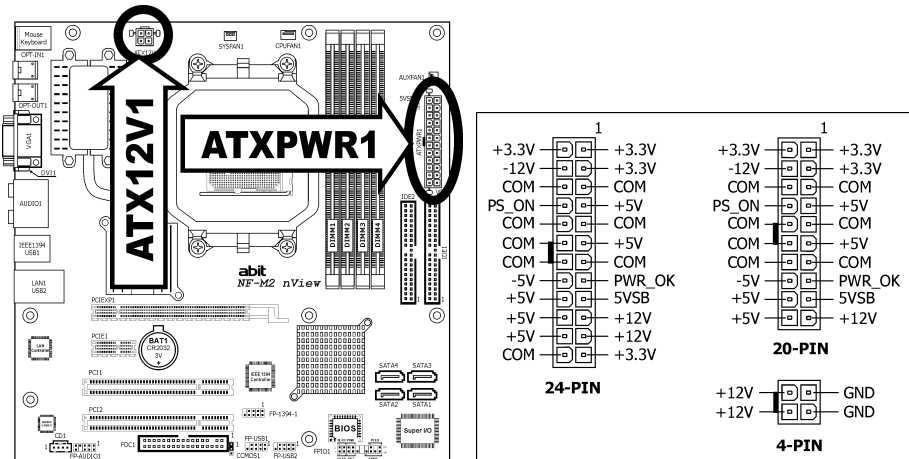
Mouse Keyboard
OPT-IN1
OPT-OUT1
VGA1
DVI1
AUDIO1
IEEE1394 USB1
LAN1 USB2
ATX12V1
SYSFAN1
CPUFAN1
AUXFAN1
5VSB
ATXPWR1
IDE2
IDE1
DIMM1 DIMM2 DIMM3 DIMM4
abit
NF-M2 nView
PCIEXP1
PCIE1
BAT1 CR2032 3V
PCI1
PCI2
IEEE 1394 Controller
SATA4 SATA3
SATA2 SATA1
FP-1394-1
FP-USB1
BIOS
Super I/O
CD1
FP-AUDIO1
FDC1
CCMOS1
FP-USB2
FPIO1

1
| | |
|---|---|
| +3.3V | +3.3V |
| -12V | +3.3V |
| COM | COM |
| PS_ON | +5V |
| COM | COM |
| COM | +5V |
| COM | COM |
| -5V | PWR_OK |
| +5V | 5VSB |
| +5V | +12V |
| +5V | +12V |
| COM | +3.3V |

24-PIN

1
| | |
|---|---|
| +3.3V | +3.3V |
| -12V | +3.3V |
| COM | COM |
| PS_ON | +5V |
| COM | COM |
| COM | +5V |
| COM | COM |
| -5V | PWR_OK |
| +5V | 5VSB |
| +5V | +12V |

20-PIN

| | |
|---|---|
| +12V | GND |
| +12V | GND |

4-PIN